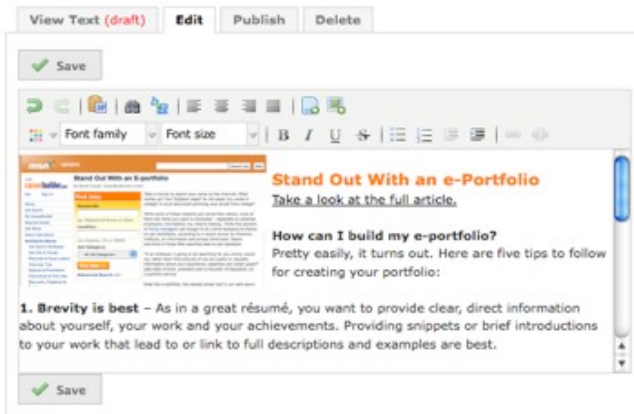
View Text (draft) Edit Publish Delete

Save

Font family Font size B I U S

Stand Out With an e-Portfolio
Take a look at the full article.

How can I build my e-portfolio?
Pretty easily, it turns out. Here are five tips to follow for creating your portfolio:

1. Brevity is best – As in a great résumé, you want to provide clear, direct information about yourself, your work and your achievements. Providing snippets or brief introductions to your work that lead to or link to full descriptions and examples are best.

Save